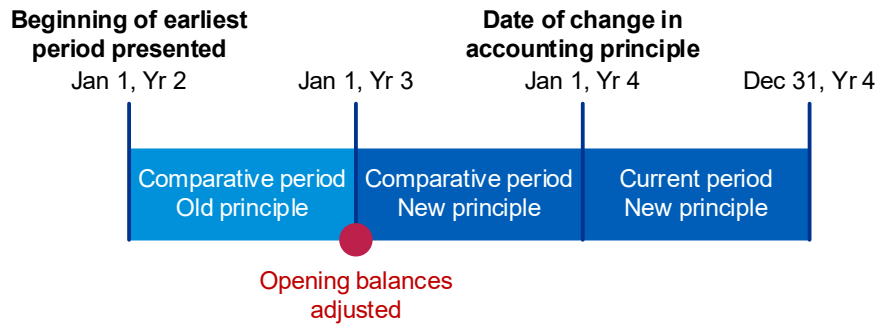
Beginning of earliest period presented

Date of change in accounting principle

Jan 1, Yr 2

Jan 1, Yr 3

Jan 1, Yr 4

Dec 31, Yr 4

Comparative period
Old principle

Comparative period
New principle

Current period
New principle

Opening balances adjusted